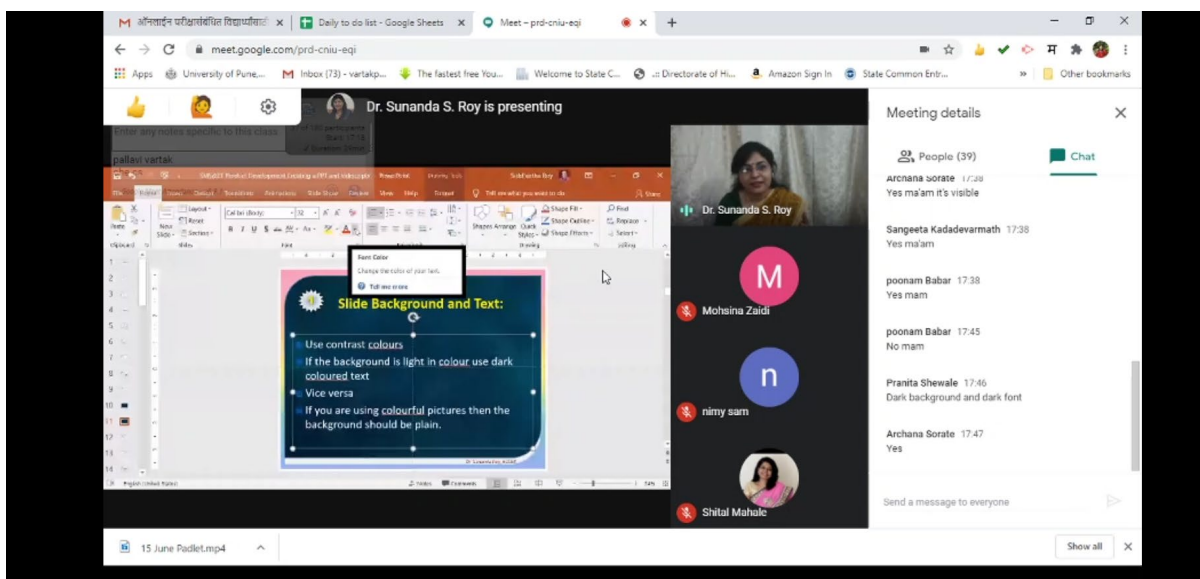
M ऑनलाईन परीक्षासंबंधित विद्यार्थ्यांसाठ × Daily to do list - Google Sheets × Meet – prd-cniu-eqi × +

meet.google.com/prd-cniu-eqi

Apps University of Pune... Inbox (73) - vartakp... The fastest free You... Welcome to State C... .:: Directorate of Hi... Amazon Sign In State Common Entr... Other bookmarks

Dr. Sunanda S. Roy is presenting

Enter any notes specific to this class

pallavi vartak

Font Color
Change the color of your text.
Tell me more

Slide Background and Text:

Use contrast colours
If the background is light in colour use dark coloured text
Vice versa
If you are using colourful pictures then the background should be plain.

Dr. Sunanda S. Roy

M
Mohsina Zaidi

n
nimy sam

Shital Mahale

Meeting details

People (39)

Chat

Archana Sorate 17:38
Yes ma'am it's visible

Sangeeta Kadadevarmath 17:38
Yes ma'am

poonam Babar 17:38
Yes mam

poonam Babar 17:45
No mam

Pranita Shewale 17:46
Dark background and dark font

Archana Sorate 17:47
Yes

Send a message to everyone

15 June Padlet.mp4

Show all